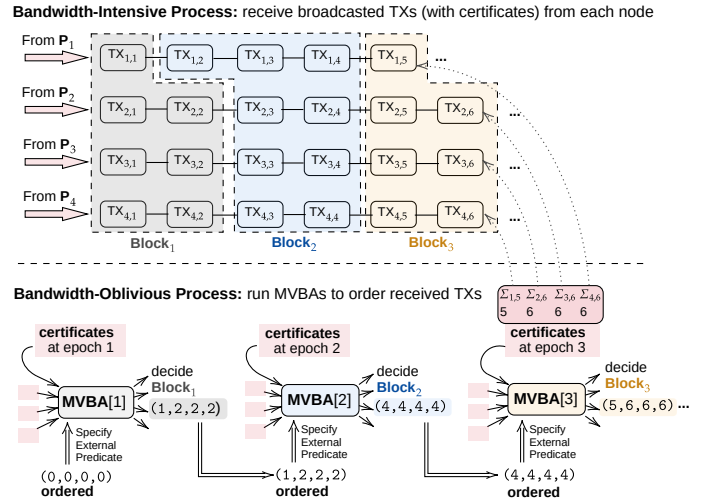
**Bandwidth-Intensive Process:** receive broadcasted TXs (with certificates) from each node

From $\mathbf{P}_1$ $TX_{1,1}$ $TX_{1,2}$ $TX_{1,3}$ $TX_{1,4}$ $TX_{1,5}$ ...

From $\mathbf{P}_2$ $TX_{2,1}$ $TX_{2,2}$ $TX_{2,3}$ $TX_{2,4}$ $TX_{2,5}$ $TX_{2,6}$ ...

From $\mathbf{P}_3$ $TX_{3,1}$ $TX_{3,2}$ $TX_{3,3}$ $TX_{3,4}$ $TX_{3,5}$ $TX_{3,6}$ ...

From $\mathbf{P}_4$ $TX_{4,1}$ $TX_{4,2}$ $TX_{4,3}$ $TX_{4,4}$ $TX_{4,5}$ $TX_{4,6}$ ...

$\text{Block}_1$ $\text{Block}_2$ $\text{Block}_3$

**Bandwidth-Oblivious Process:** run MVBAs to order received TXs

$\Sigma_{1,5}$ $\Sigma_{2,6}$ $\Sigma_{3,6}$ $\Sigma_{4,6}$
5 6 6 6

**certificates** at epoch 1

decide $\text{Block}_1$

**MVBA**[1] (1,2,2,2)

Specify External Predicate

(0,0,0,0) **ordered**

**certificates** at epoch 2

decide $\text{Block}_2$

**MVBA**[2] (4,4,4,4)

Specify External Predicate

(1,2,2,2) **ordered**

**certificates** at epoch 3

decide $\text{Block}_3$

**MVBA**[3] (5,6,6,6)

Specify External Predicate

(4,4,4,4) **ordered**